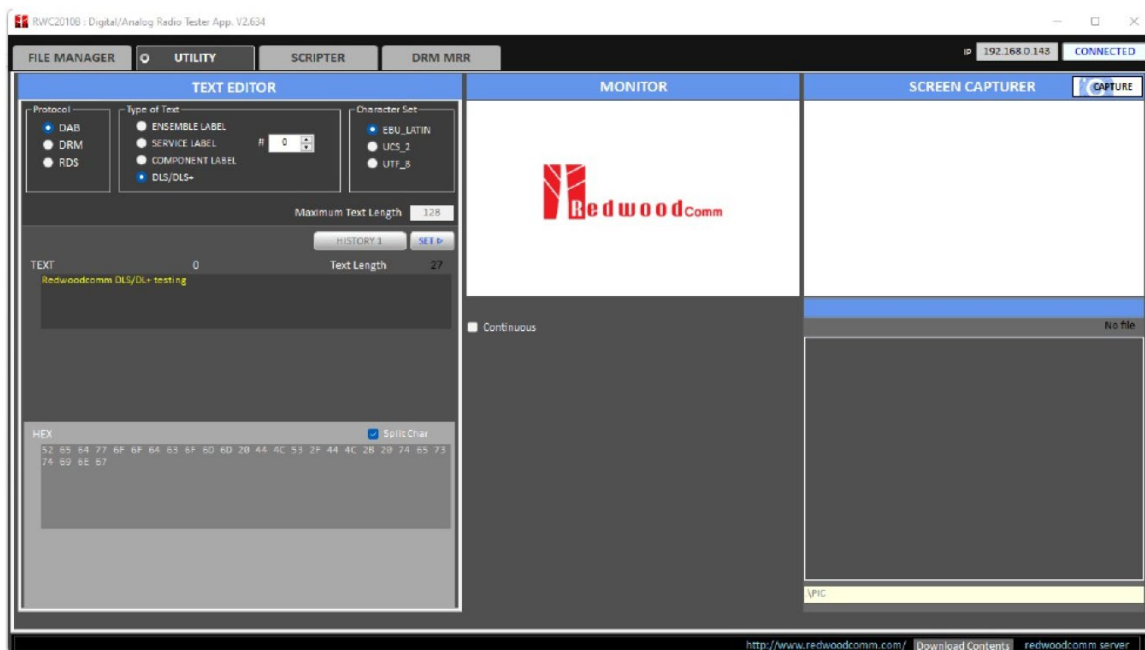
RWC2010B : Digital/Analog Radio Tester App. V2.634

FILE MANAGER
UTILITY
SCRIPTER
DRM MRR

IP 192.168.0.143
CONNECTED

TEXT EDITOR

Protocol
DAB
DRM
RDS

Type of Text
ENSEMBLE LABEL
SERVICE LABEL
COMPONENT LABEL
DLS/DLS+

# 0

Character Set
EBU_LATIN
UCS_2
UTF_8

Maximum Text Length 128

HISTORY 1
SET

TEXT 0 Text Length 27

Redwoodcomm DLS/DL+ testing

HEX
Split Char
52 65 64 77 6F 6F 64 63 6F 6D 6D 20 44 4C 53 2F 44 4C 2B 20 74 65 73 74 69 6E 67

MONITOR

Redwoodcomm

Continuous

SCREEN CAPTURER
CAPTURE

No file

\PIC

http://www.redwoodcomm.com/ Download Contents redwoodcomm server